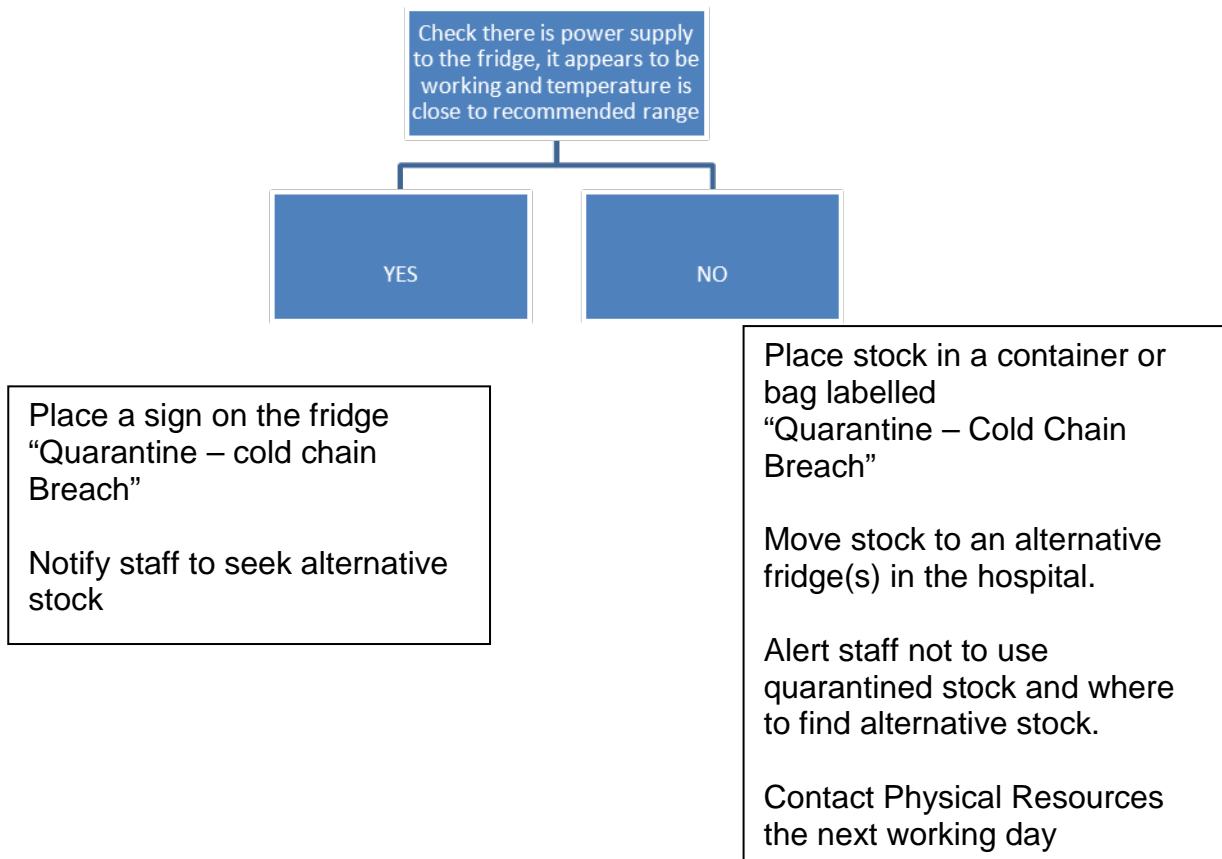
Check there is power supply to the fridge, it appears to be working and temperature is close to recommended range

YES

NO

Place a sign on the fridge “Quarantine – cold chain Breach”

Notify staff to seek alternative stock

Place stock in a container or bag labelled “Quarantine – Cold Chain Breach”

Move stock to an alternative fridge(s) in the hospital.

Alert staff not to use quarantined stock and where to find alternative stock.

Contact Physical Resources the next working day